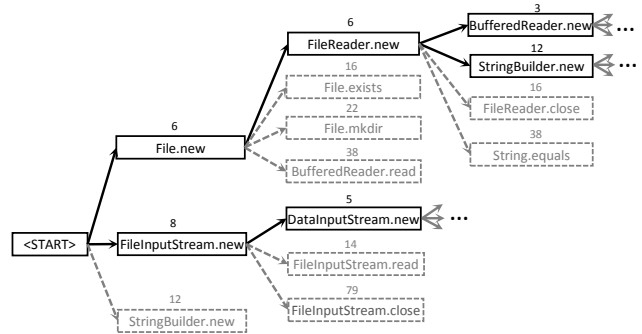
3
BufferedReader.new
...

6
FileReader.new

12
StringBuilder.new
...

16
File.exists

16
FileReader.close

6
File.new

22
File.mkdir

38
String.equals

38
BufferedReader.read

5
DataInputStream.new
...

8
<START>
FileInputStream.new

14
FileInputStream.read

79
FileInputStream.close

12
StringBuilder.new